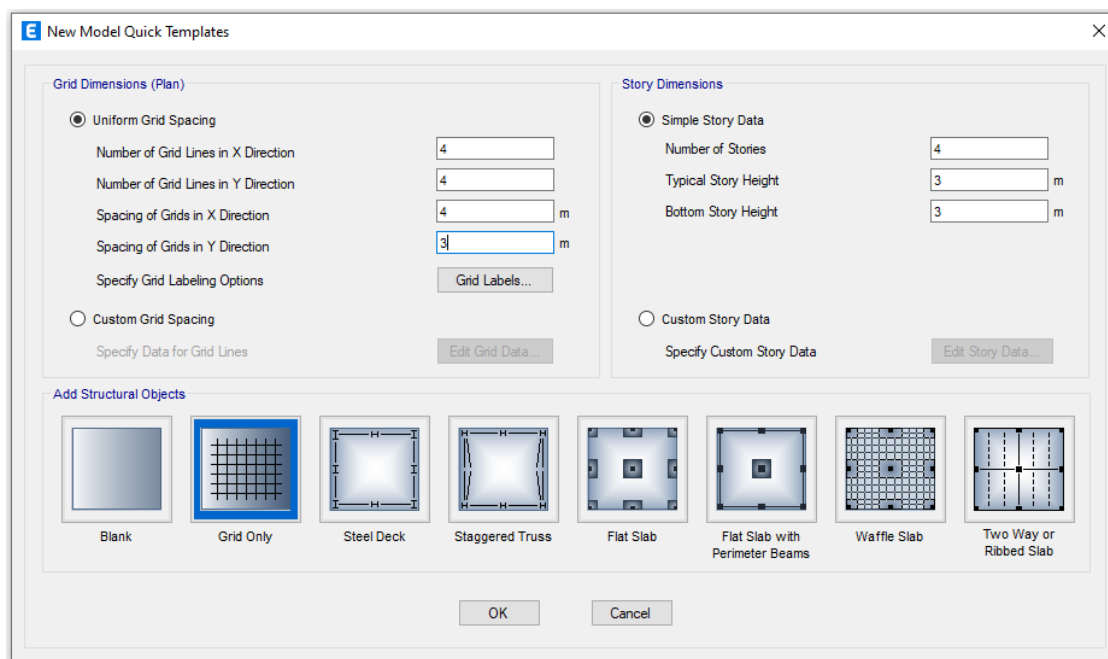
New Model Quick Templates

Grid Dimensions (Plan)

Uniform Grid Spacing

Number of Grid Lines in X Direction 4

Number of Grid Lines in Y Direction 4

Spacing of Grids in X Direction 4 m

Spacing of Grids in Y Direction 3 m

Specify Grid Labeling Options Grid Labels...

Custom Grid Spacing

Specify Data for Grid Lines Edit Grid Data...

Story Dimensions

Simple Story Data

Number of Stories 4

Typical Story Height 3 m

Bottom Story Height 3 m

Custom Story Data

Specify Custom Story Data Edit Story Data...

Add Structural Objects

Blank

Grid Only

Steel Deck

Staggered Truss

Flat Slab

Flat Slab with Perimeter Beams

Waffle Slab

Two Way or Ribbed Slab

OK

Cancel